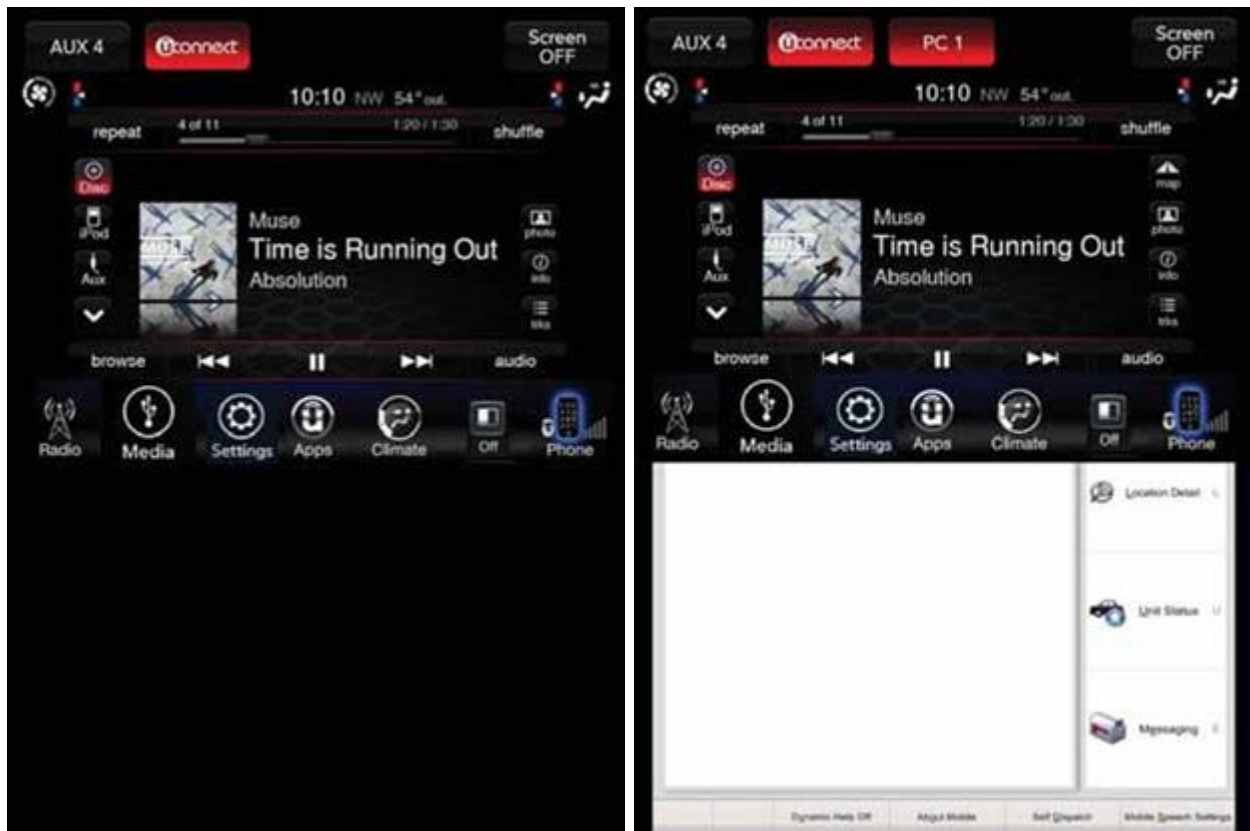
AUX 4
Uconnect
Screen OFF
10:10 NW 54° out.
repeat
4 of 11
1:20 / 1:30
shuffle
Disc
iPod
Aux
Muse
Time is Running Out
Absolution
photo
info
trks
browse
audio
Radio
Media
Settings
Apps
Climate
Off
Phone

AUX 4
Uconnect
PC 1
Screen OFF
10:10 NW 54° out.
repeat
4 of 11
1:20 / 1:30
shuffle
Disc
iPod
Aux
Muse
Time is Running Out
Absolution
map
photo
info
trks
browse
audio
Radio
Media
Settings
Apps
Climate
Off
Phone
Location Detail
Unit Status
Messaging
Dynamic Help Off
About Mobile
Self Dispatch
Mobile Speech Settings